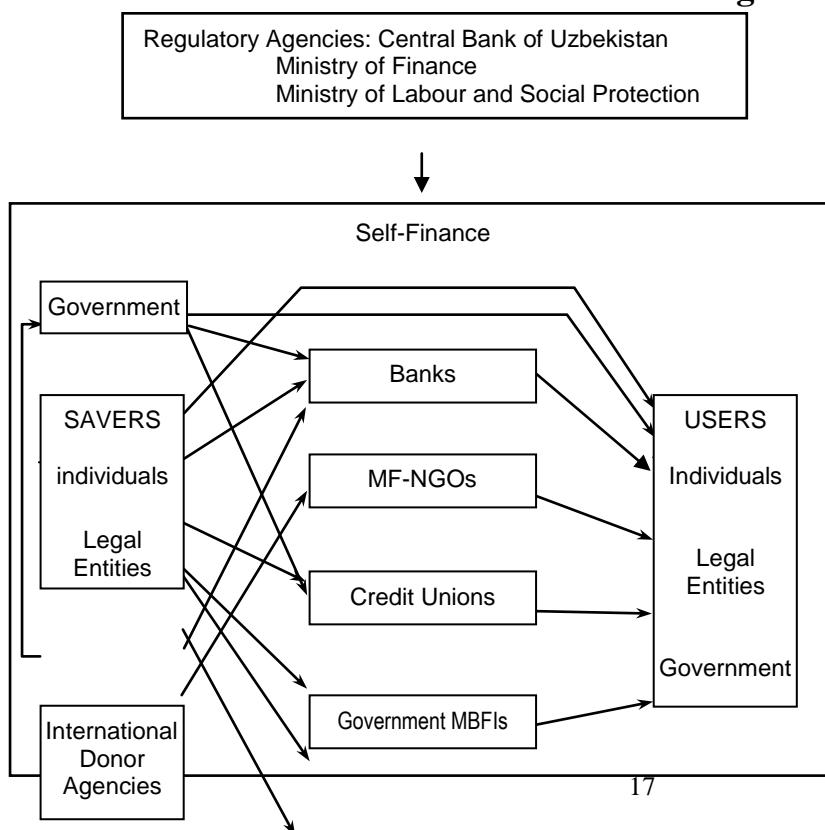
g

Regulatory Agencies: Central Bank of Uzbekistan
Ministry of Finance
Ministry of Labour and Social Protection

Self-Finance

Government

SAVERS

individuals

Legal Entities

Banks

MF-NGOs

Credit Unions

Government MBFIs

USERS

Individuals

Legal Entities

Government

International Donor Agencies

17